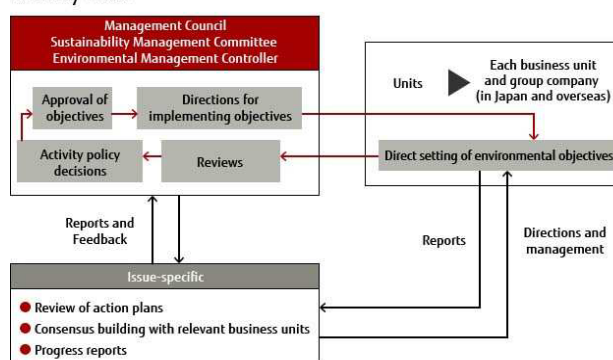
Management Council
Sustainability Management Committee
Environmental Management Controller

Approval of objectives

Directions for implementing objectives

Activity policy decisions

Reviews

Units

Each business unit and group company (in Japan and overseas)

Direct setting of environmental objectives

Reports and Feedback

Reports

Directions and management

Issue-specific

Review of action plans

Consensus building with relevant business units

Progress reports